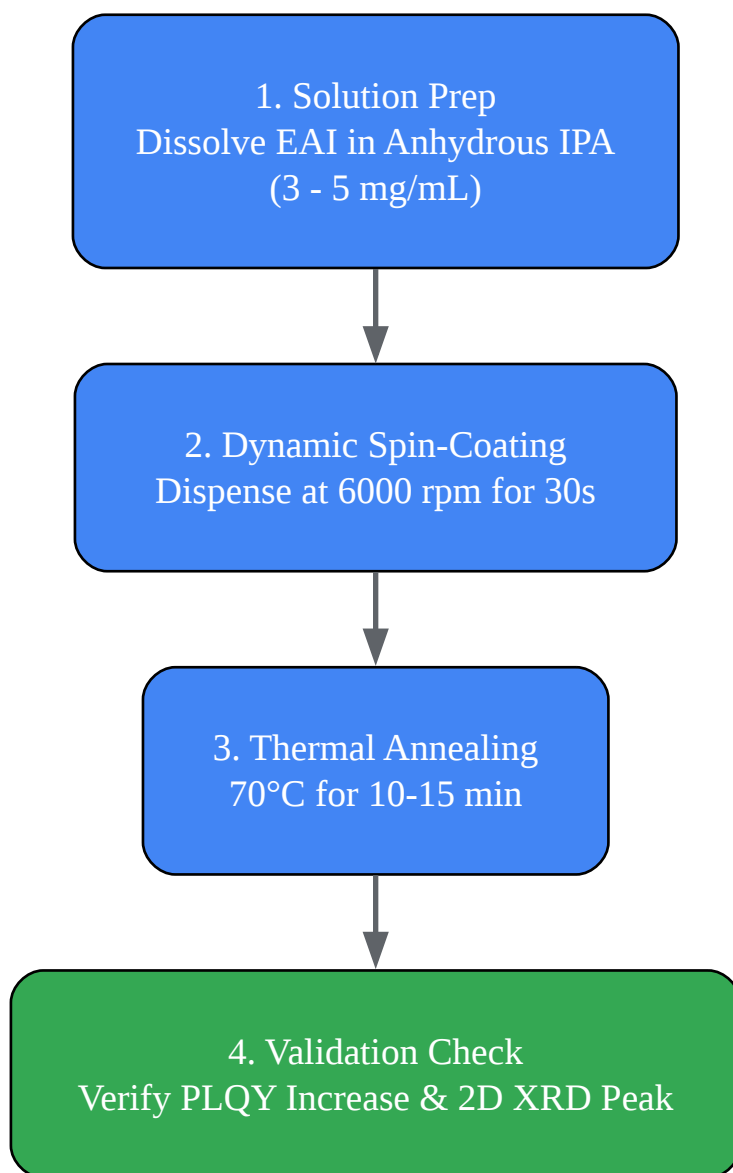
1. Solution Prep
Dissolve EAI in Anhydrous IPA
(3 - 5 mg/mL)

2. Dynamic Spin-Coating
Dispense at 6000 rpm for 30s

3. Thermal Annealing
70°C for 10-15 min

4. Validation Check
Verify PLQY Increase & 2D XRD Peak